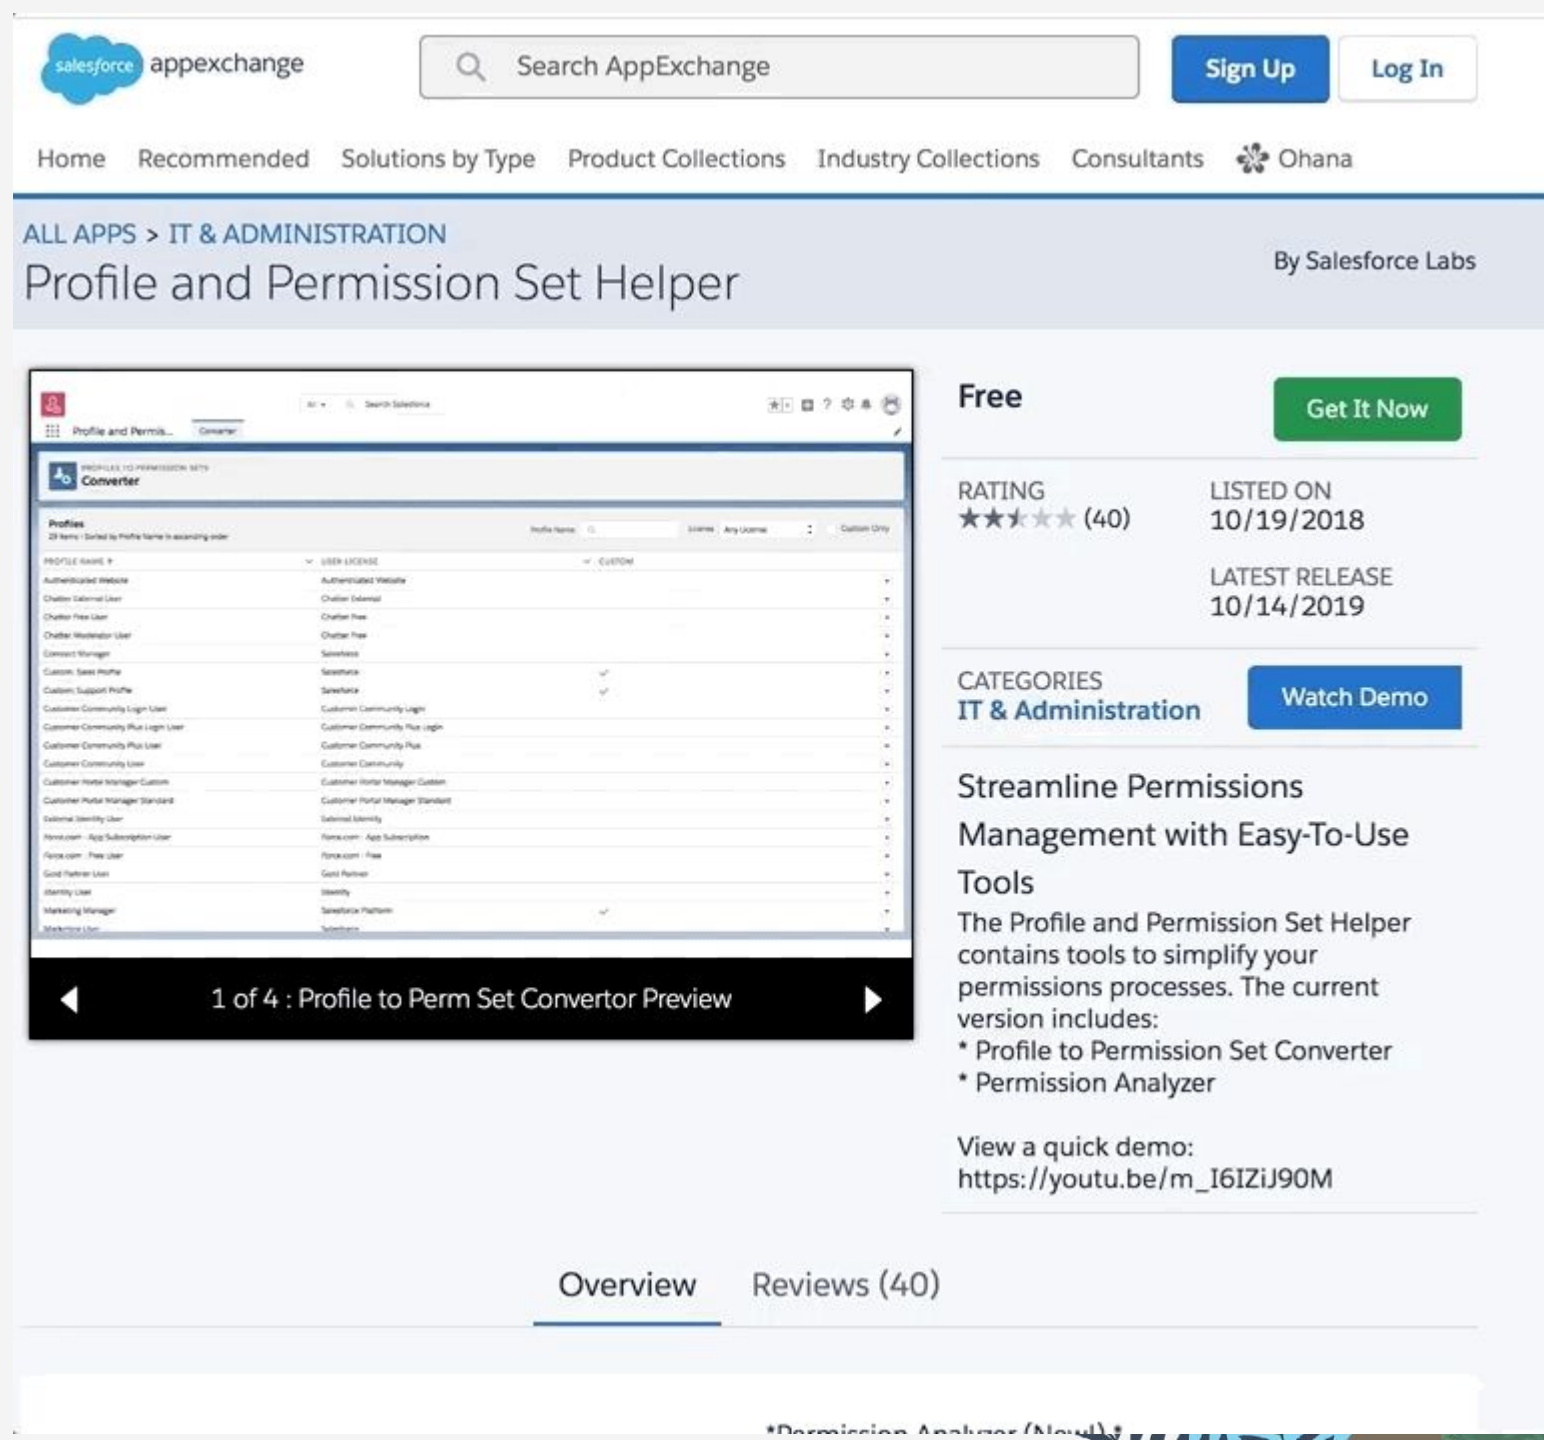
salesforce appexchange

Search AppExchange

Sign Up Log In

Home Recommended Solutions by Type Product Collections Industry Collections Consultants Ohana

ALL APPS > IT & ADMINISTRATION

Profile and Permission Set Helper

By Salesforce Labs

Profile and Permis... Converter

Converter

Profiles

1 of 4 : Profile to Perm Set Convertor Preview

Free

Get It Now

RATING
(40)

LISTED ON
10/19/2018

LATEST RELEASE
10/14/2019

CATEGORIES
IT & Administration

Watch Demo

Streamline Permissions Management with Easy-To-Use Tools

The Profile and Permission Set Helper contains tools to simplify your permissions processes. The current version includes:
* Profile to Permission Set Converter
* Permission Analyzer

View a quick demo:
https://youtu.be/m_I6IZiJ90M

Overview Reviews (40)

*Permission Analyzer (New!)*